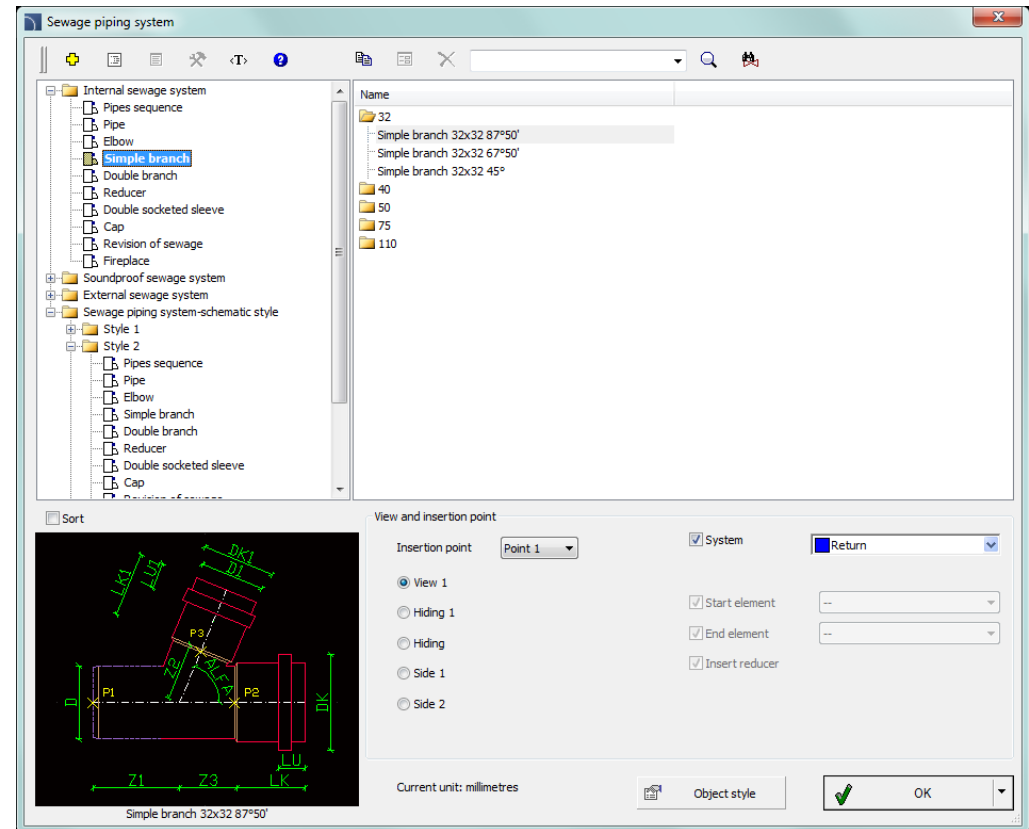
Sewage piping system

Internal sewage system
Pipes sequence
Pipe
Elbow
Simple branch
Double branch
Reducer
Double socketed sleeve
Cap
Revision of sewage
Fireplace
Soundproof sewage system
External sewage system
Sewage piping system-schematic style
Style 1
Style 2
Pipes sequence
Pipe
Elbow
Simple branch
Double branch
Reducer
Double socketed sleeve
Cap
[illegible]

Name
32
Simple branch 32x32 87°50'
Simple branch 32x32 67°50'
Simple branch 32x32 45°
40
50
75
110

Sort

DK1
D1
LK1
LU1
P3
Z2
ALFA
D
P1
P2
DK
LU
Z1
Z3
LK

Simple branch 32x32 87°50'

View and insertion point
Insertion point
Point 1
View 1
Hiding 1
Hiding
Side 1
Side 2
System
Return
Start element
--
End element
--
Insert reducer

Current unit: millimetres
Object style
OK